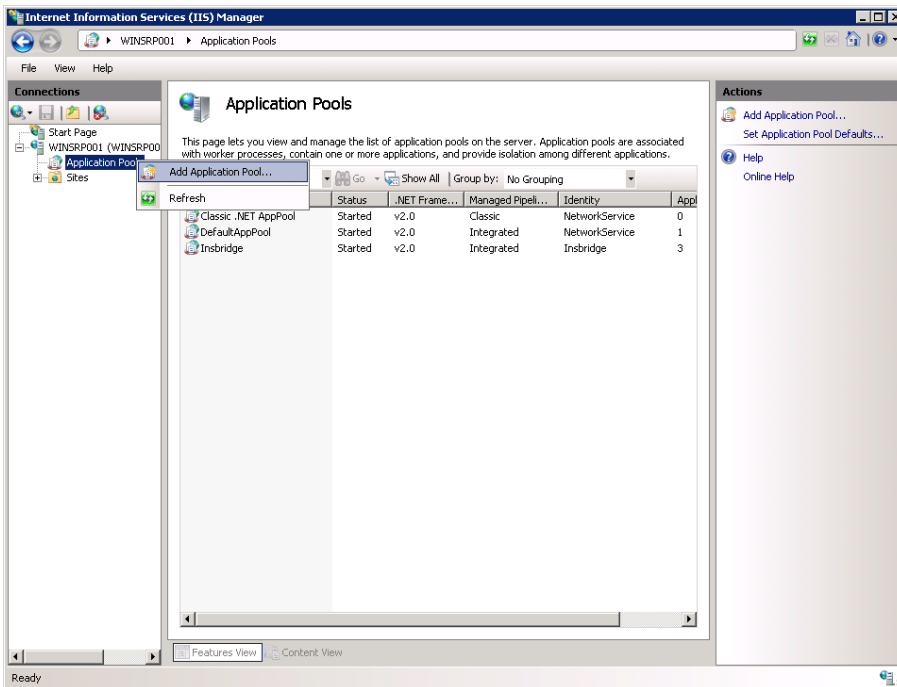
Internet Information Services (IIS) Manager

WINSRP001 ▸ Application Pools

File View Help

Connections

Start Page
WINSRP001 (WINSRP00
Application Pools
Sites

Add Application Pool...
Refresh

Application Pools

This page lets you view and manage the list of application pools on the server. Application pools are associated with worker processes, contain one or more applications, and provide isolation among different applications.

Go Show All | Group by: No Grouping

| | Status | .NET Frame... | Managed Pipeli... | Identity | Appl |
|---|---|---|---|---|---|
| Classic .NET AppPool | Started | v2.0 | Classic | NetworkService | 0 |
| DefaultAppPool | Started | v2.0 | Integrated | NetworkService | 1 |
| Insbridge | Started | v2.0 | Integrated | Insbridge | 3 |

Features View Content View

Actions
Add Application Pool...
Set Application Pool Defaults...
Help
Online Help

Ready